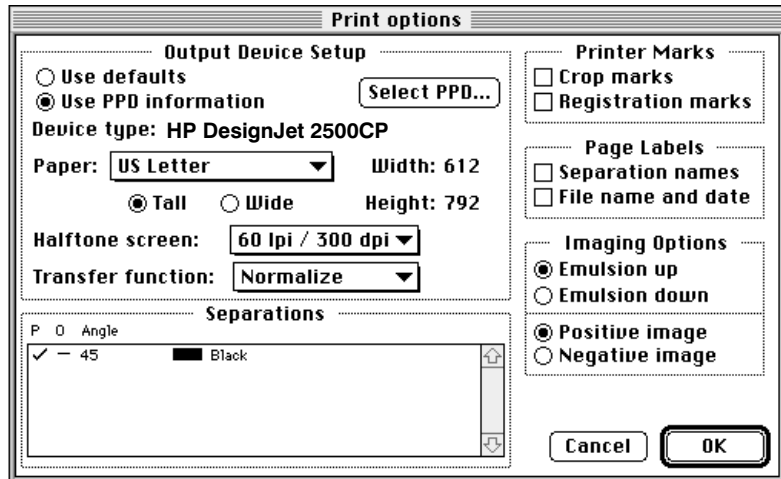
Print options

Output Device Setup
Use defaults
Use PPD information
Select PPD...
Device type: HP DesignJet 2500CP
Paper: US Letter
Width: 612
Tall
Wide
Height: 792
Halftone screen: 60 lpi / 300 dpi
Transfer function: Normalize

Separations
P O Angle
✓ — 45 Black

Printer Marks
Crop marks
Registration marks

Page Labels
Separation names
File name and date

Imaging Options
Emulsion up
Emulsion down
Positive image
Negative image

Cancel
OK